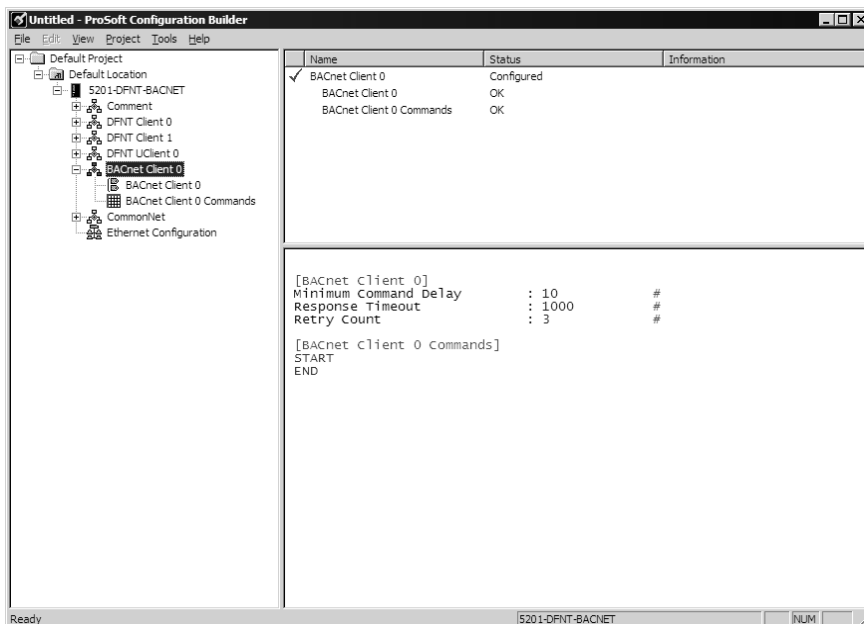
Untitled - ProSoft Configuration Builder

File Edit View Project Tools Help

Default Project
Default Location
5201-DFNT-BACNET
Comment
DFNT Client 0
DFNT Client 1
DFNT UClient 0
BACnet Client 0
BACnet Client 0
BACnet Client 0 Commands
CommonNet
Ethernet Configuration

| Name | Status | Information |
|---|---|---|
| ✓ BACnet Client 0 | Configured | |
| BACnet Client 0 | OK | |
| BACnet Client 0 Commands | OK | |

[BACnet Client 0]
Minimum Command Delay : 10 #
Response Timeout : 1000 #
Retry Count : 3 #

[BACnet Client 0 Commands]
START
END

Ready
5201-DFNT-BACNET
NUM